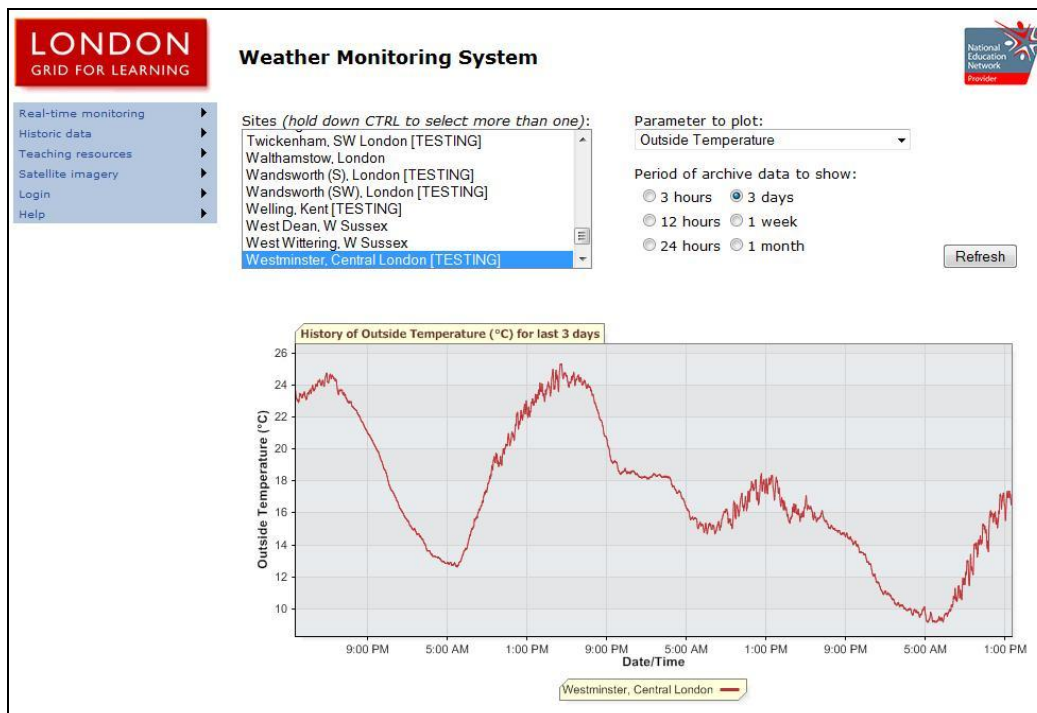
LONDON
GRID FOR LEARNING

Weather Monitoring System

National Education Network Provider

Real-time monitoring
Historic data
Teaching resources
Satellite imagery
Login
Help

Sites (hold down CTRL to select more than one):
Twickenham, SW London [TESTING]
Walthamstow, London
Wandsworth (S), London [TESTING]
Wandsworth (SW), London [TESTING]
Welling, Kent [TESTING]
West Dean, W Sussex
West Wittering, W Sussex
Westminster, Central London [TESTING]

Parameter to plot:
Outside Temperature

Period of archive data to show:
3 hours
3 days
12 hours
1 week
24 hours
1 month

Refresh

History of Outside Temperature (°C) for last 3 days

| 26 |
|---|
| 24 |
| 22 |
| 20 |
| 18 |
| 16 |
| 14 |
| 12 |
| 10 |

Outside Temperature (°C)

9:00 PM 5:00 AM 1:00 PM 9:00 PM 5:00 AM 1:00 PM 9:00 PM 5:00 AM 1:00 PM
Date/Time

Westminster, Central London